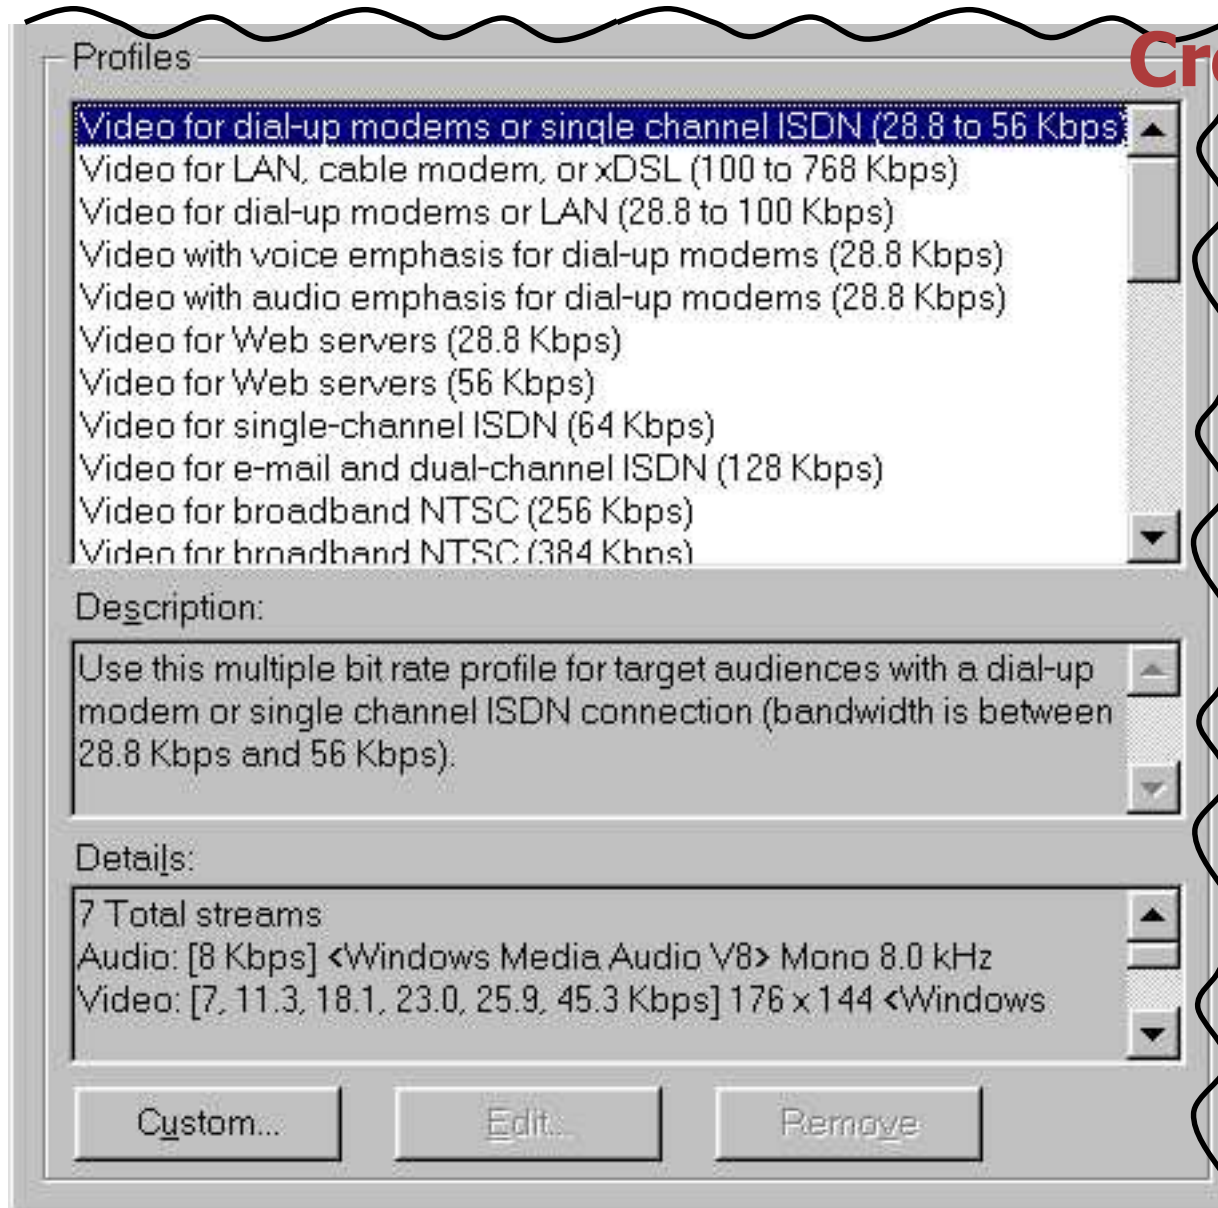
Profiles

Cr

Video for dial-up modems or single channel ISDN (28.8 to 56 Kbps)
Video for LAN, cable modem, or xDSL (100 to 768 Kbps)
Video for dial-up modems or LAN (28.8 to 100 Kbps)
Video with voice emphasis for dial-up modems (28.8 Kbps)
Video with audio emphasis for dial-up modems (28.8 Kbps)
Video for Web servers (28.8 Kbps)
Video for Web servers (56 Kbps)
Video for single-channel ISDN (64 Kbps)
Video for e-mail and dual-channel ISDN (128 Kbps)
Video for broadband NTSC (256 Kbps)
Video for broadband NTSC (384 Kbps)

Description:

Use this multiple bit rate profile for target audiences with a dial-up modem or single channel ISDN connection (bandwidth is between 28.8 Kbps and 56 Kbps).

Details:

7 Total streams
Audio: [8 Kbps] <Windows Media Audio V8> Mono 8.0 kHz
Video: [7, 11.3, 18.1, 23.0, 25.9, 45.3 Kbps] 176 x 144 <Windows

Custom...

Edit...

Remove